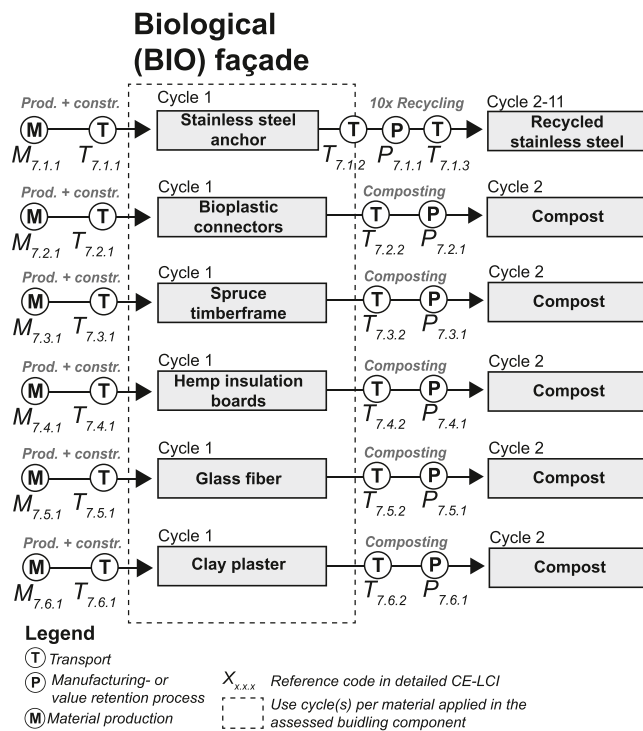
Biological (BIO) façade

Prod. + constr.
M
$M_{7.1.1}$
T
$T_{7.1.1}$
Cycle 1
Stainless steel anchor
T
$T_{7.1.2}$
10x Recycling
P
$P_{7.1.1}$
T
$T_{7.1.3}$
Cycle 2-11
Recycled stainless steel

Prod. + constr.
M
$M_{7.2.1}$
T
$T_{7.2.1}$
Cycle 1
Bioplastic connectors
Composting
T
$T_{7.2.2}$
P
$P_{7.2.1}$
Cycle 2
Compost

Prod. + constr.
M
$M_{7.3.1}$
T
$T_{7.3.1}$
Cycle 1
Spruce timberframe
Composting
T
$T_{7.3.2}$
P
$P_{7.3.1}$
Cycle 2
Compost

Prod. + constr.
M
$M_{7.4.1}$
T
$T_{7.4.1}$
Cycle 1
Hemp insulation boards
Composting
T
$T_{7.4.2}$
P
$P_{7.4.1}$
Cycle 2
Compost

Prod. + constr.
M
$M_{7.5.1}$
T
$T_{7.5.1}$
Cycle 1
Glass fiber
Composting
T
$T_{7.5.2}$
P
$P_{7.5.1}$
Cycle 2
Compost

Prod. + constr.
M
$M_{7.6.1}$
T
$T_{7.6.1}$
Cycle 1
Clay plaster
Composting
T
$T_{7.6.2}$
P
$P_{7.6.1}$
Cycle 2
Compost

Legend
T Transport
P Manufacturing- or value retention process
M Material production
$X_{x.x.x}$ Reference code in detailed CE-LCI
Use cycle(s) per material applied in the assessed buidling component